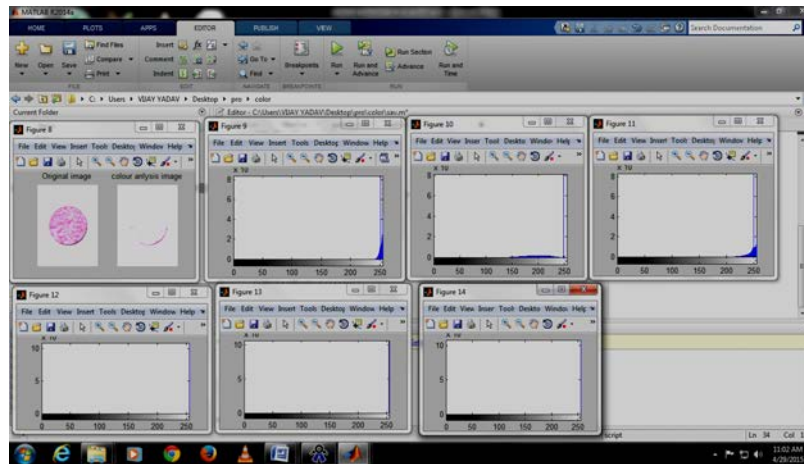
MATLAB R2014a

HOME PLOTS APPS EDITOR PUBLISH VIEW

Search Documentation

New Open Save Find Files Compare Print Insert Comment Indent Go To Find Breakpoints Run Run and Advance Run Section Advance Run and Time

FILE EDIT NAVIGATE BREAKPOINTS RUN

C: ▸ Users ▸ VIJAY YADAV ▸ Desktop ▸ pro ▸ color

Current Folder

Editor - C:\Users\VIJAY YADAV\Desktop\pro\color\sav.m*

Figure 8
File Edit View Insert Tools Desktop Window Help
Original image colour anlysis image

Figure 9
File Edit View Insert Tools Desktop Window Help
x 10
8
6
4
2
0
0 50 100 150 200 250

Figure 10
File Edit View Insert Tools Desktop Window Help
x 10
8
6
4
2
0
0 50 100 150 200 250

Figure 11
File Edit View Insert Tools Desktop Window Help
x 10
8
6
4
2
0
0 50 100 150 200 250

Figure 12
File Edit View Insert Tools Desktop Window Help
x 10
10
5
0
0 50 100 150 200 250

Figure 13
File Edit View Insert Tools Desktop Window Help
x 10
10
5
0
0 50 100 150 200 250

Figure 14
File Edit View Insert Tools Desktop Window Help
x 10
10
5
0
0 50 100 150 200 250

script Ln 34 Col 1

11:02 AM
4/29/2015